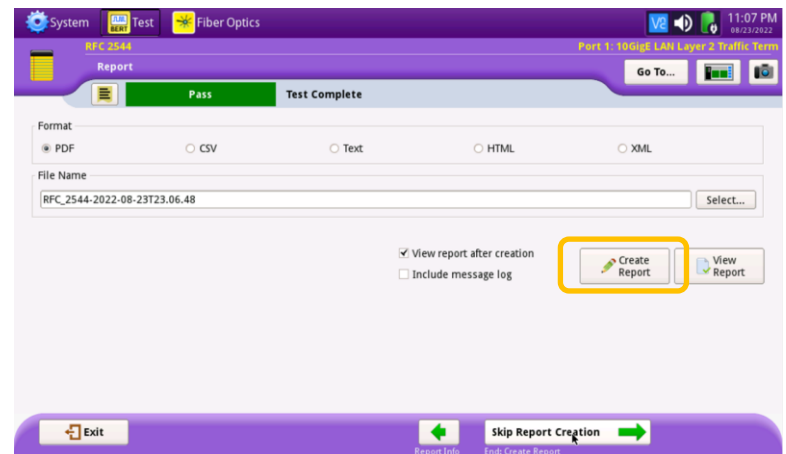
System

BERT Test

Fiber Optics

V2

11:07 PM
08/23/2022

RFC 2544

Port 1: 10GigE LAN Layer 2 Traffic Term

Report

Go To...

Pass

Test Complete

Format

PDF

CSV

Text

HTML

XML

File Name

RFC_2544-2022-08-23T23.06.48

Select...

View report after creation

Include message log

Create Report

View Report

Exit

Report Info

Skip Report Creation

End: Create Report